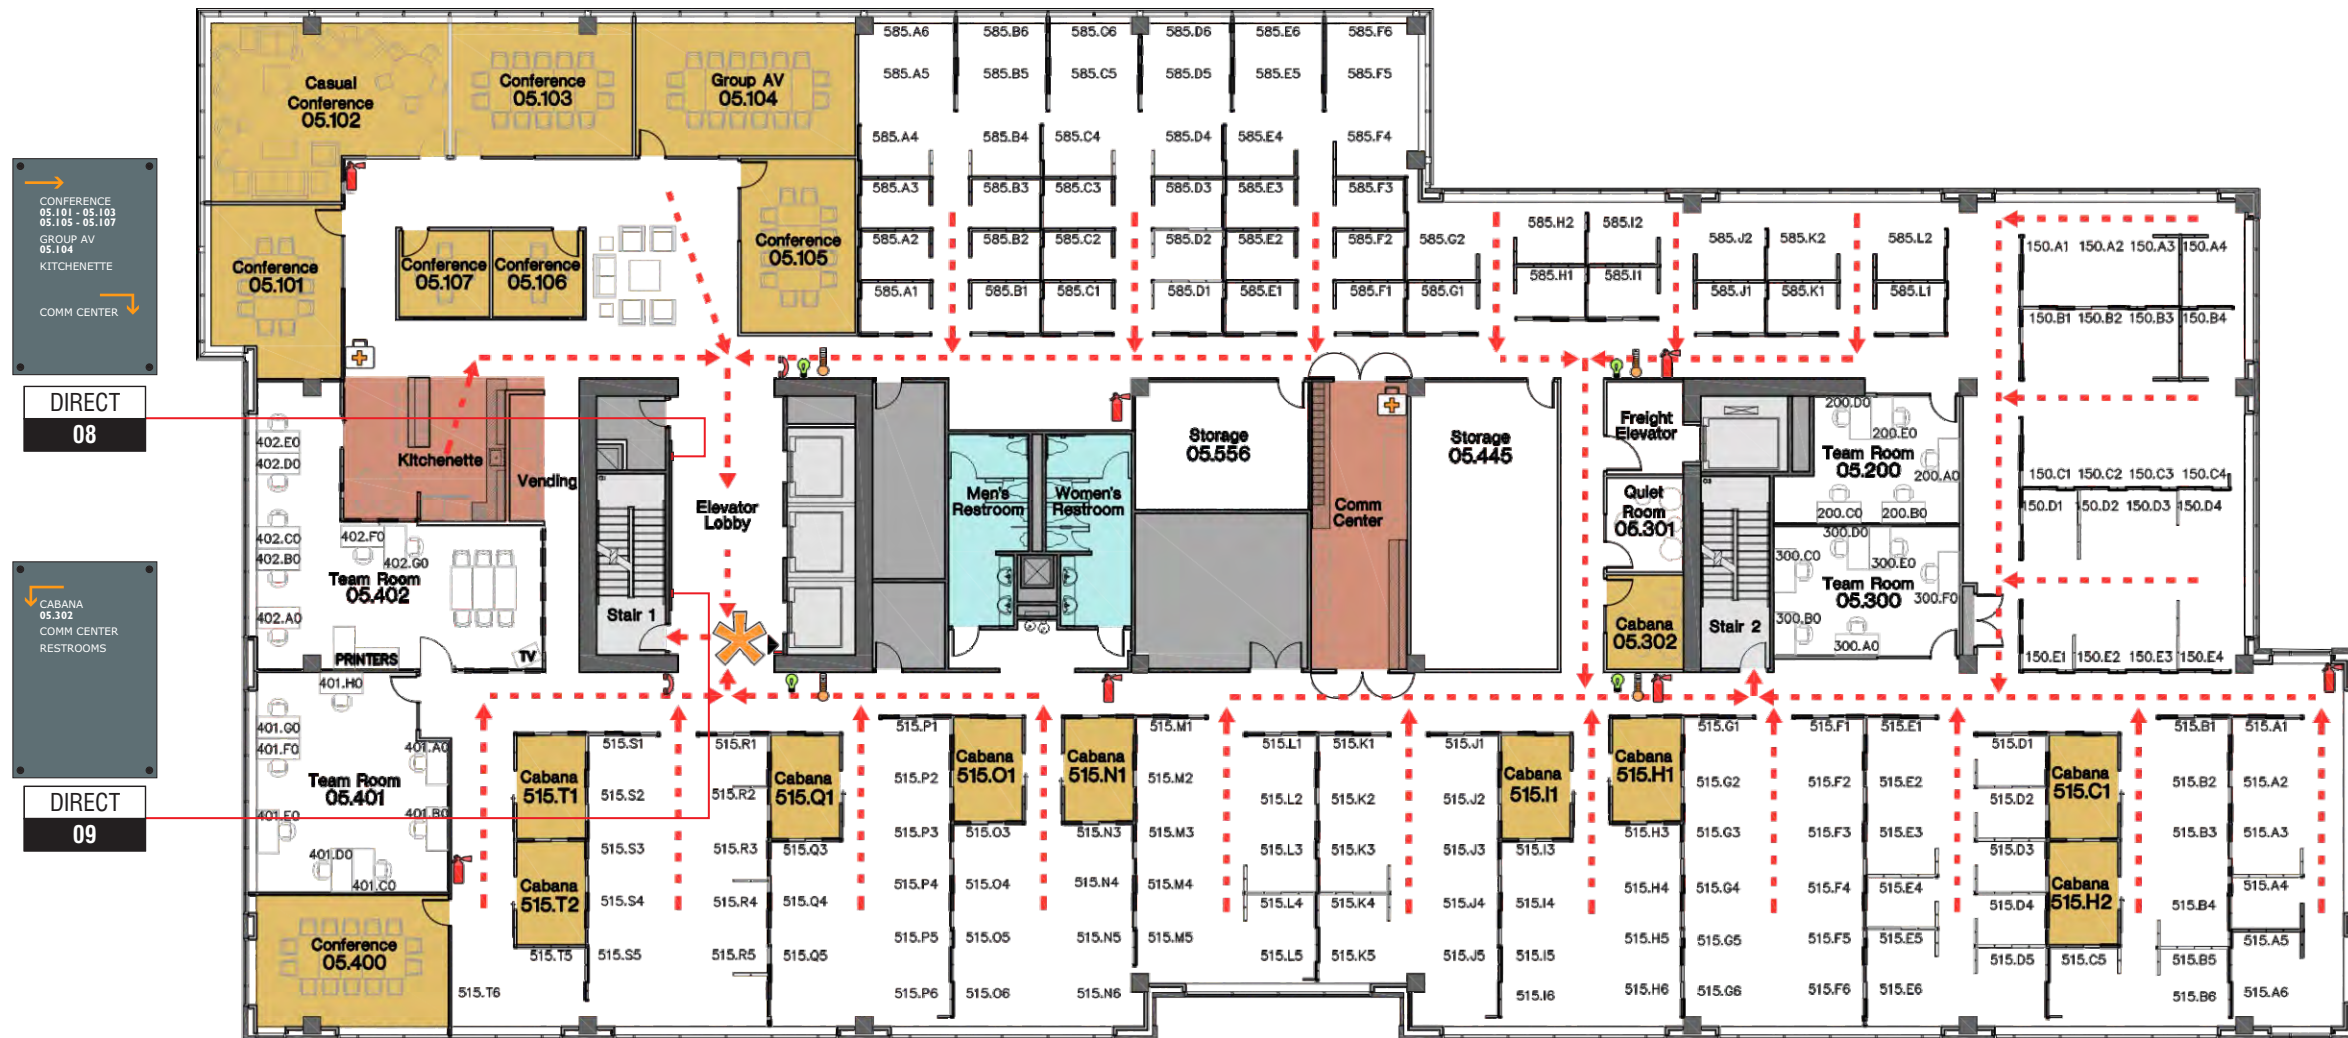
CONFERENCE
05.101 - 05.103
05.105 - 05.107
GROUP AV
05.104
KITCHENETTE
COMM CENTER

DIRECT
08

CABANA
05.302
COMM CENTER
RESTROOMS

DIRECT
09

Casual Conference 05.102
Conference 05.103
Group AV 05.104
Conference 05.101
Conference 05.107
Conference 05.106
Conference 05.105

585.A6 585.B6 585.C6 585.D6 585.E6 585.F6
585.A5 585.B5 585.C5 585.D5 585.E5 585.F5
585.A4 585.B4 585.C4 585.D4 585.E4 585.F4
585.A3 585.B3 585.C3 585.D3 585.E3 585.F3
585.A2 585.B2 585.C2 585.D2 585.E2 585.F2 585.G2
585.A1 585.B1 585.C1 585.D1 585.E1 585.F1 585.G1
585.H2 585.I2 585.H1 585.I1
585.J2 585.K2 585.J1 585.K1
585.L2 585.L1

150.A1 150.A2 150.A3 150.A4
150.B1 150.B2 150.B3 150.B4
150.C1 150.C2 150.C3 150.C4
150.D1 150.D2 150.D3 150.D4
150.E1 150.E2 150.E3 150.E4

402.E0
402.D0
Kitchenette
Vending
402.C0
402.B0
402.F0
402.G0
Team Room 05.402
402.A0
PRINTERS
TV
Stair 1
Elevator Lobby
Men's Restroom
Women's Restroom
Storage 05.556
Comm Center
Storage 05.445
Freight Elevator
Quiet Room 05.301
Cabana 05.302
Stair 2
200.D0
200.E0
Team Room 05.200
200.A0
200.C0
200.B0
300.D0
300.C0
300.E0
Team Room 05.300
300.F0
300.B0
300.A0

401.H0
401.G0
401.F0
401.A0
Team Room 05.401
401.E0
401.B0
401.D0
401.C0
Conference 05.400

Cabana 515.T1
Cabana 515.T2
515.S1 515.S2 515.S3 515.S4 515.S5
515.T5 515.T6
515.R1 515.R2 515.R3 515.R4 515.R5
Cabana 515.Q1
515.Q3 515.Q4 515.Q5
515.P1 515.P2 515.P3 515.P4 515.P5 515.P6
Cabana 515.O1
515.O3 515.O4 515.O5 515.O6
Cabana 515.N1
515.N3 515.N4 515.N5 515.N6
515.M1 515.M2 515.M3 515.M4 515.M5
515.L1 515.L2 515.L3 515.L4 515.L5
515.K1 515.K2 515.K3 515.K4 515.K5
515.J1 515.J2 515.J3 515.J4 515.J5
Cabana 515.I1
515.I3 515.I4 515.I5 515.I6
Cabana 515.H1
515.H3 515.H4 515.H5 515.H6
515.G1 515.G2 515.G3 515.G4 515.G5 515.G6
515.F1 515.F2 515.F3 515.F4 515.F5 515.F6
515.E1 515.E2 515.E3 515.E4 515.E5 515.E6
515.D1 515.D2 515.D3 515.D4 515.D5
Cabana 515.C1
Cabana 515.H2
515.C5
515.B1 515.B2 515.B3 515.B4 515.B5 515.B6
515.A1 515.A2 515.A3 515.A4 515.A5 515.A6